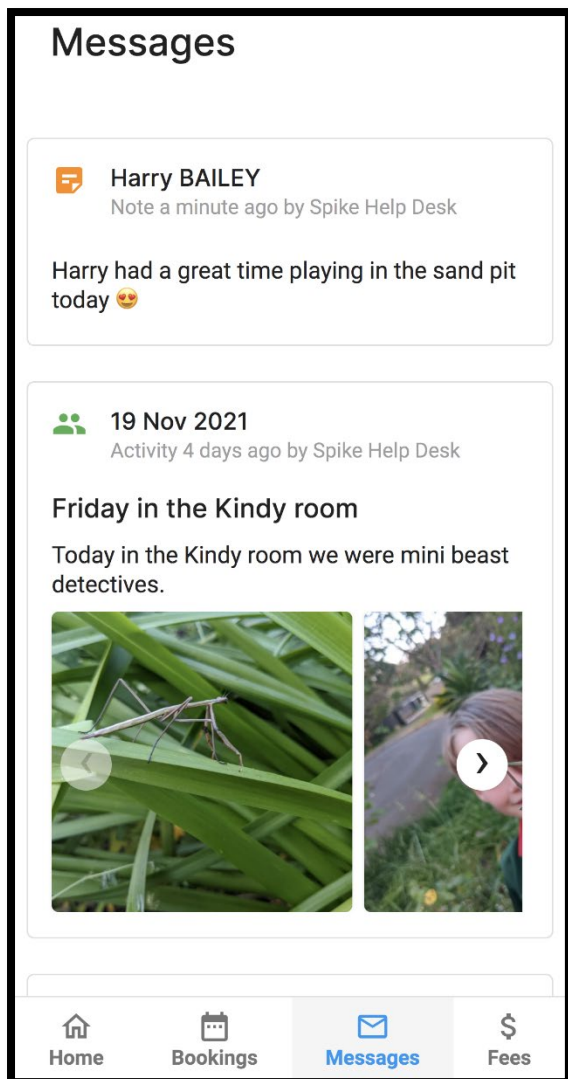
Messages

Harry BAILEY
Note a minute ago by Spike Help Desk

Harry had a great time playing in the sand pit today 😍

19 Nov 2021
Activity 4 days ago by Spike Help Desk

Friday in the Kindy room

Today in the Kindy room we were mini beast detectives.

‹ ›

Home Bookings Messages Fees